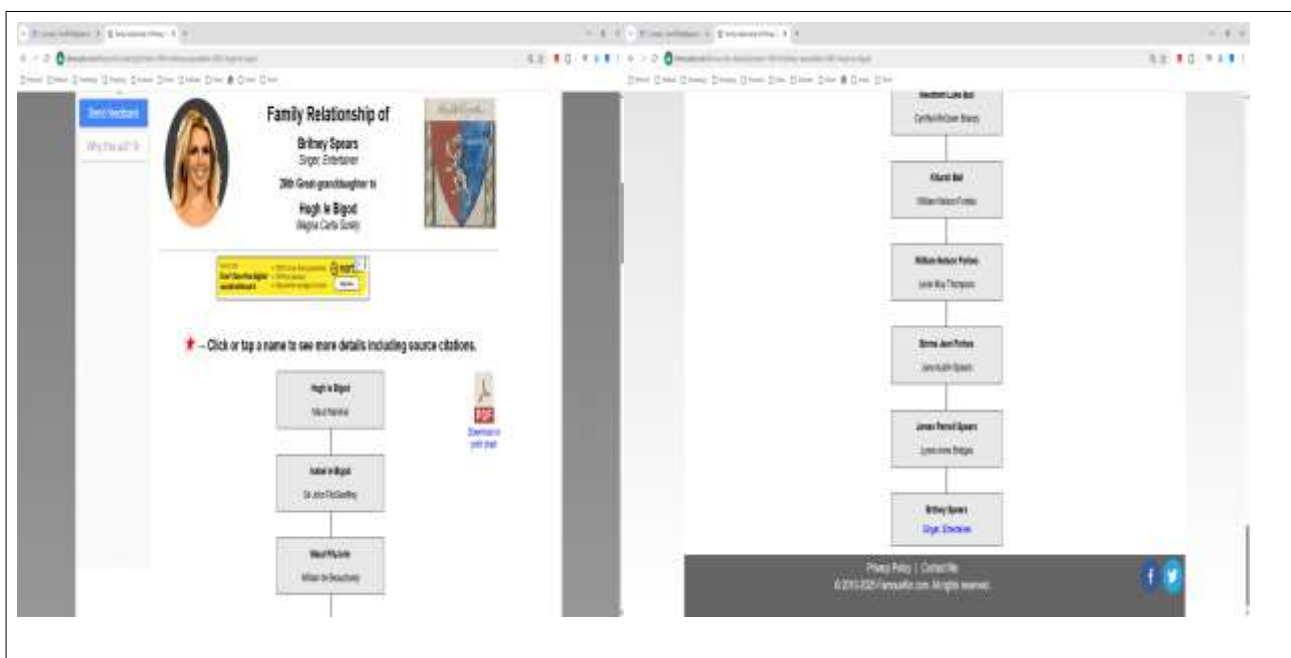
Send feedback

Why the wait?

Family Relationship of

Britney Spears
Singer, Entertainer

26th Great-granddaughter to

Hugh le Bigod
(Magna Carta Surety)

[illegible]

★ – Click or tap a name to see more details including source citations.

Hugh le Bigod
Maud Marshal

Isabel le Bigod
Sir John FitzGeoffrey

Maud FitzJohn
William de Beauchamp

PDF
Download or print chart

Needham Luke Ball
Cynthia McGowan Shacey

Kitturah Ball
William Nelson Forbes

William Nelson Forbes
Lexie Mou Thompson

Emma Jean Forbes
June Austin Spears

James Parnell Spears
Lynne Irene Bridges

Britney Spears
Singer, Entertainer

Privacy Policy | Contact Me
© 2015-2020 FamousKin.com. All rights reserved.